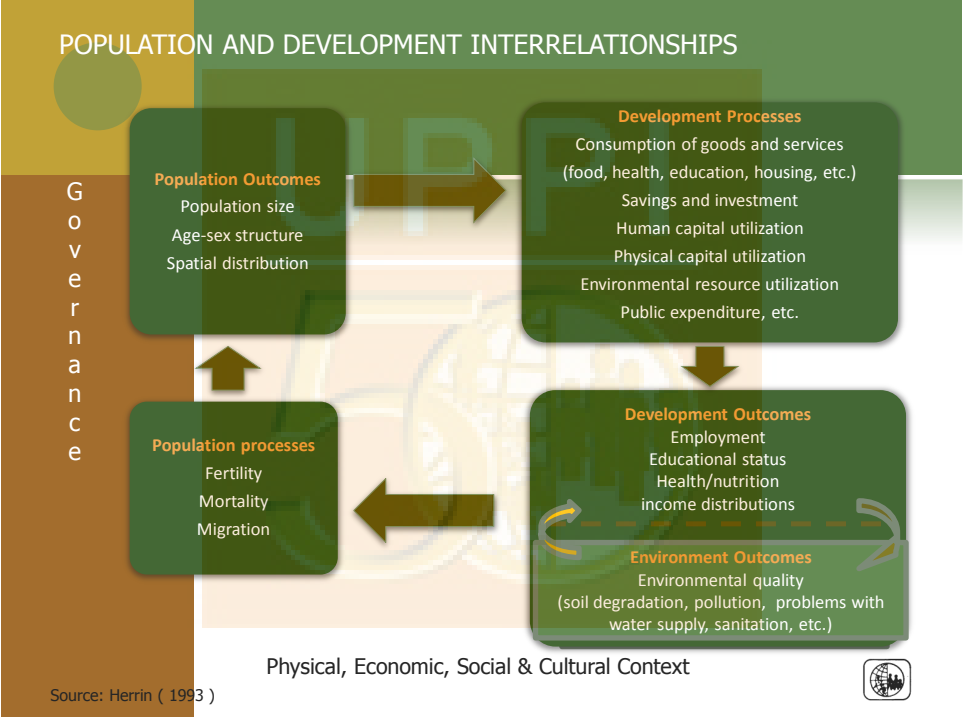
POPULATION AND DEVELOPMENT INTERRELATIONSHIPS

Governance

Population Outcomes
Population size
Age-sex structure
Spatial distribution

Development Processes
Consumption of goods and services
(food, health, education, housing, etc.)
Savings and investment
Human capital utilization
Physical capital utilization
Environmental resource utilization
Public expenditure, etc.

Population processes
Fertility
Mortality
Migration

Development Outcomes
Employment
Educational status
Health/nutrition
income distributions

Environment Outcomes
Environmental quality
(soil degradation, pollution, problems with water supply, sanitation, etc.)

Physical, Economic, Social & Cultural Context

Source: Herrin ( 1993 )